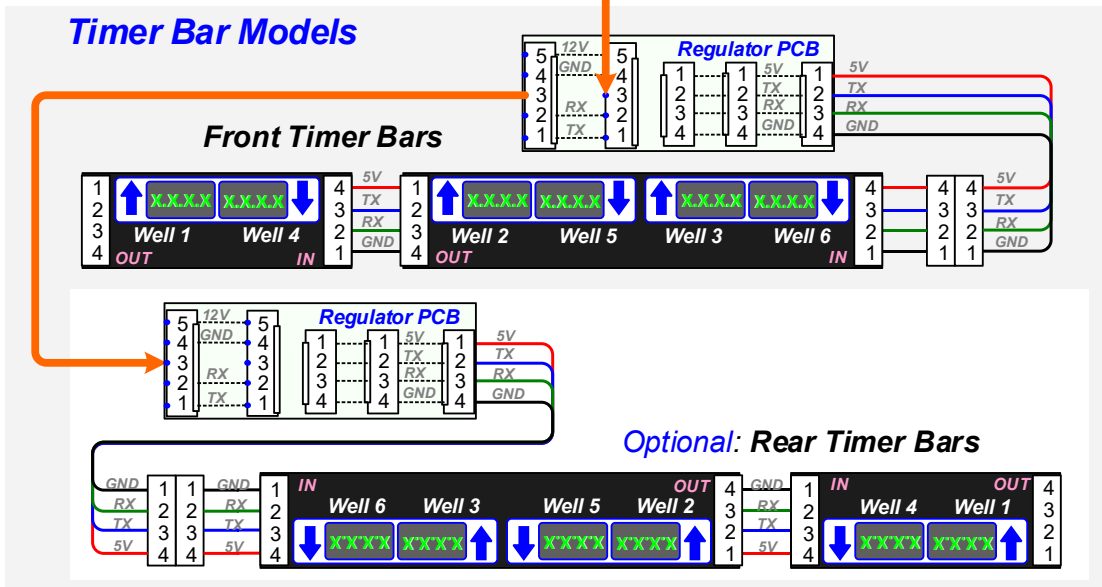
Timer Bar Models

Regulator PCB

5 12V 5
4 GND 4
3 3
2 RX 2
1 TX 1

1 1 5V 1 5V
2 2 TX 2 TX
3 3 RX 3 RX
4 4 GND 4 GND

Front Timer Bars

1 2 3 4 OUT
X.X.X.X X.X.X.X
Well 1 Well 4
IN 4 3 2 1
5V TX RX GND

1 2 3 4 OUT
X.X.X.X X.X.X.X X.X.X.X X.X.X.X
Well 2 Well 5 Well 3 Well 6
IN 4 3 2 1

4 4 5V
3 3 TX
2 2 RX
1 1 GND

Regulator PCB

5 12V 5
4 GND 4
3 3
2 RX 2
1 TX 1

1 1 5V 1 5V
2 2 TX 2 TX
3 3 RX 3 RX
4 4 GND 4 GND

Optional: Rear Timer Bars

GND 1 1 GND
RX 2 2 RX
TX 3 3 TX
5V 4 4 5V

1 2 3 4 IN
Well 6 Well 3 Well 5 Well 2
X.X.X.X X.X.X.X X.X.X.X X.X.X.X
OUT 4 3 2 1

GND RX TX 5V

1 2 3 4 IN
Well 4 Well 1
X.X.X.X X.X.X.X
OUT 4 3 2 1